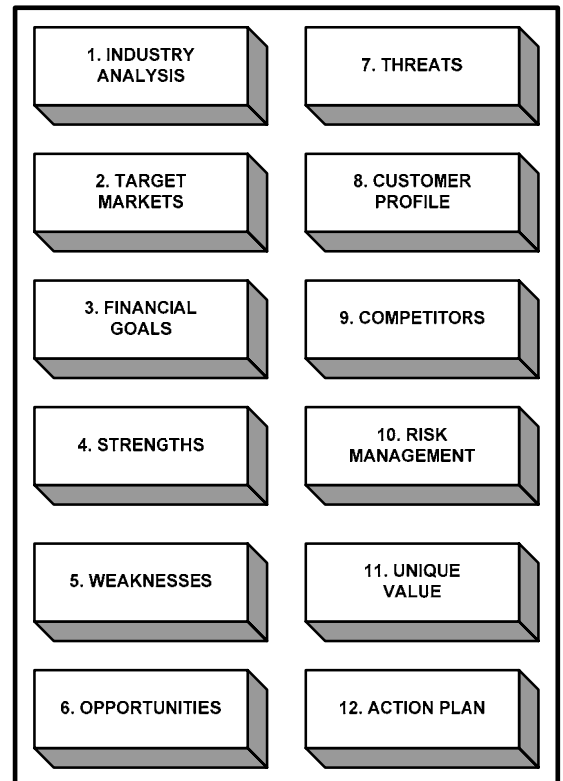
1. INDUSTRY ANALYSIS

2. TARGET MARKETS

3. FINANCIAL GOALS

4. STRENGTHS

5. WEAKNESSES

6. OPPORTUNITIES

7. THREATS

8. CUSTOMER PROFILE

9. COMPETITORS

10. RISK MANAGEMENT

11. UNIQUE VALUE

12. ACTION PLAN